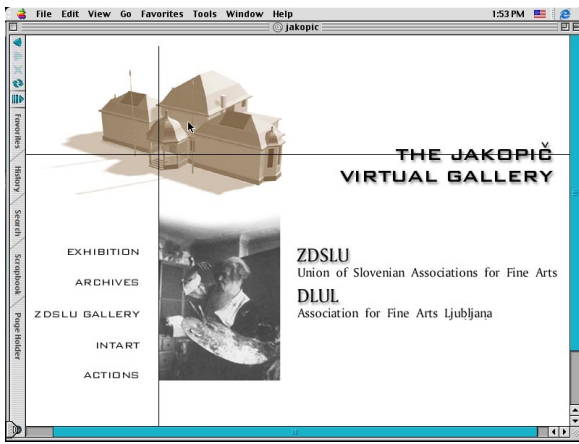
File Edit View Go Favorites Tools Window Help 1:53 PM

jakopic

Favorites History Search Scrapbook Page Holder

THE JAKOPIČ VIRTUAL GALLERY

EXHIBITION

ARCHIVES

ZDSLU GALLERY

INTART

ACTIONS

ZDSLU
Union of Slovenian Associations for Fine Arts

DLUL
Association for Fine Arts Ljubljana